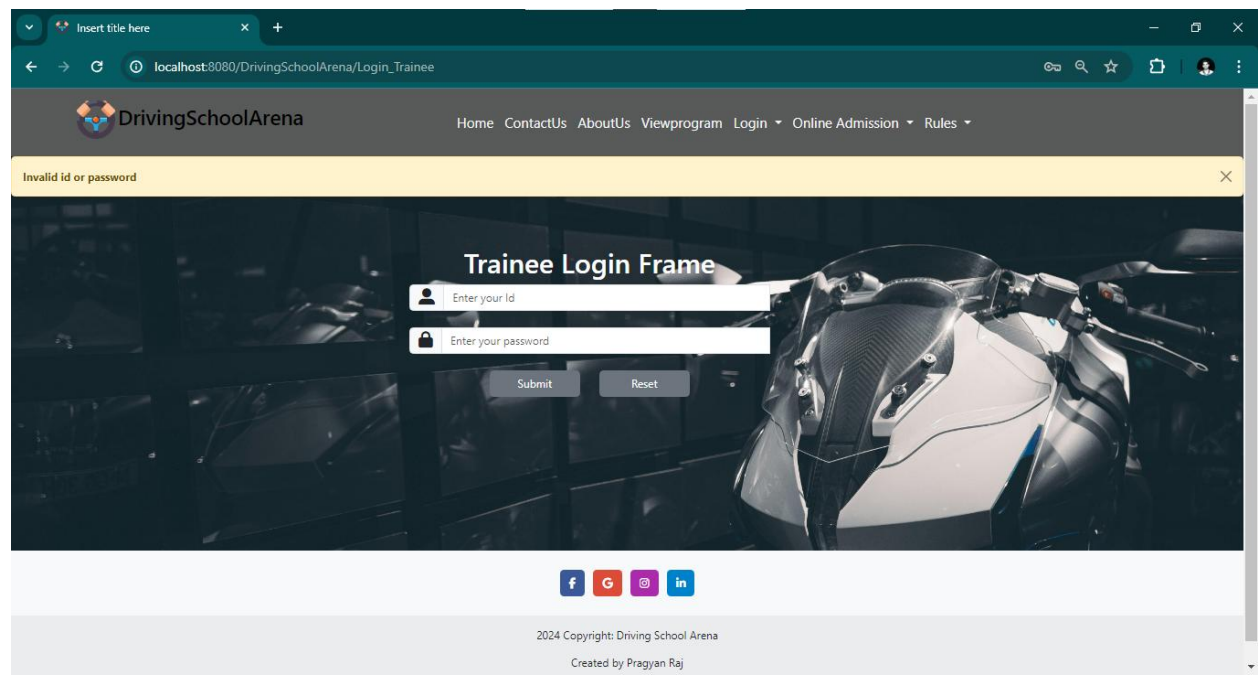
Insert title here

localhost:8080/DrivingSchoolArena/Login_Trainee

DrivingSchoolArena

Home ContactUs AboutUs Viewprogram Login Online Admission Rules

Invalid id or password

Trainee Login Frame

Enter your Id

Enter your password

Submit Reset

f G in

2024 Copyright: Driving School Arena

Created by Pragyan Raj